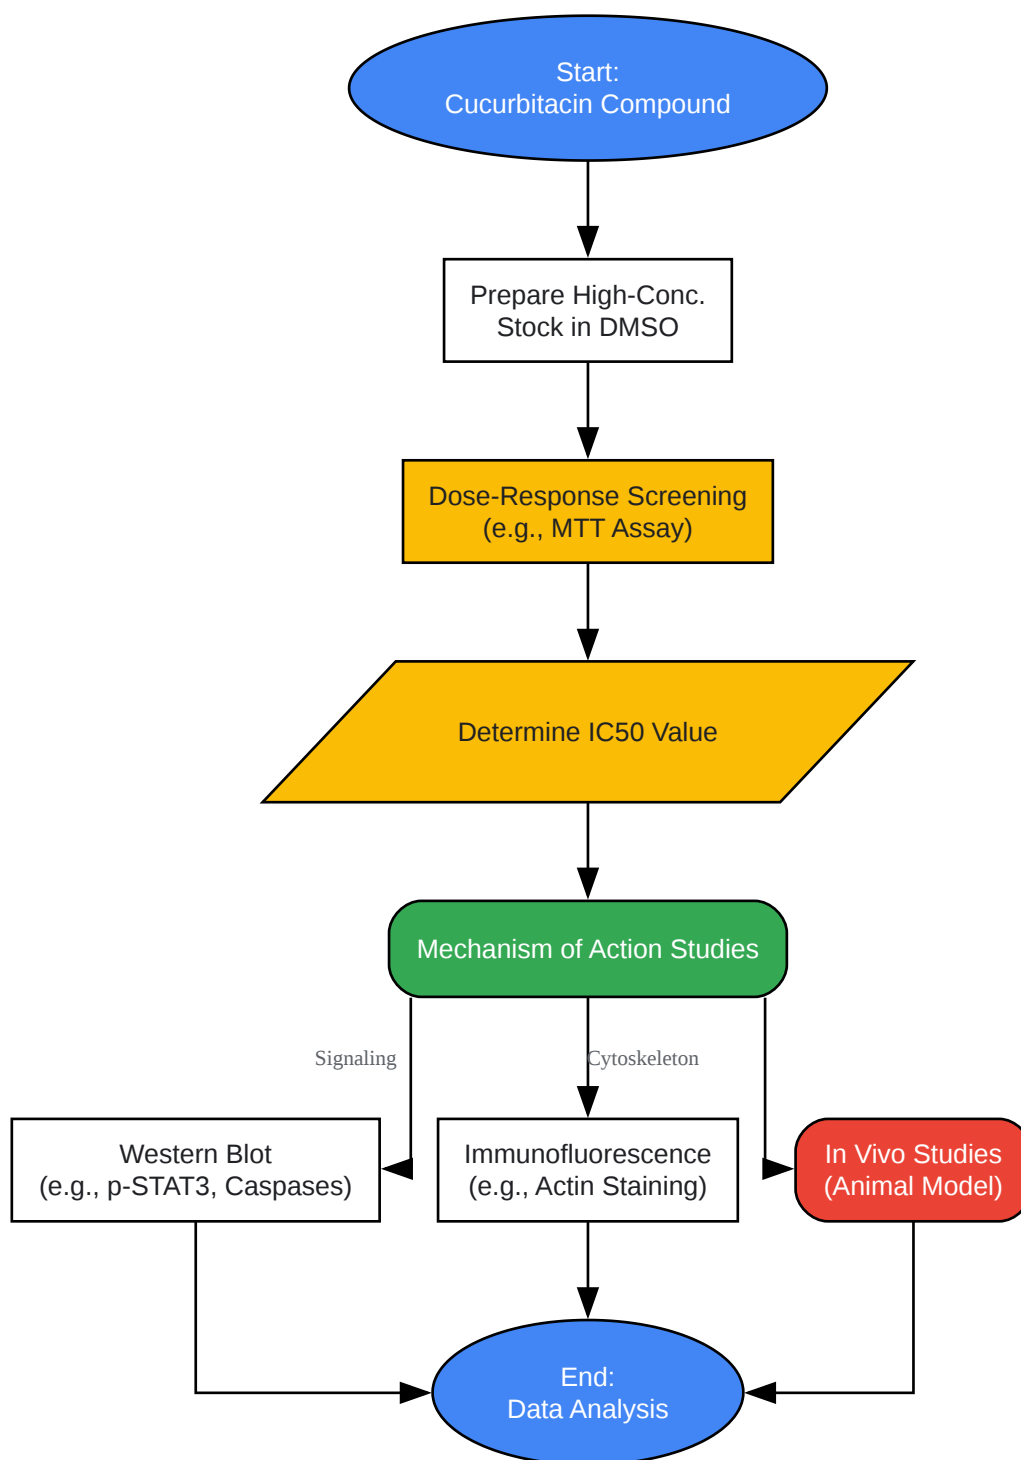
Start:
Cucurbitacin Compound

Prepare High-Conc.
Stock in DMSO

Dose-Response Screening
(e.g., MTT Assay)

Determine IC50 Value

Mechanism of Action Studies

Signaling

Cytoskeleton

Western Blot
(e.g., p-STAT3, Caspases)

Immunofluorescence
(e.g., Actin Staining)

In Vivo Studies
(Animal Model)

End:
Data Analysis